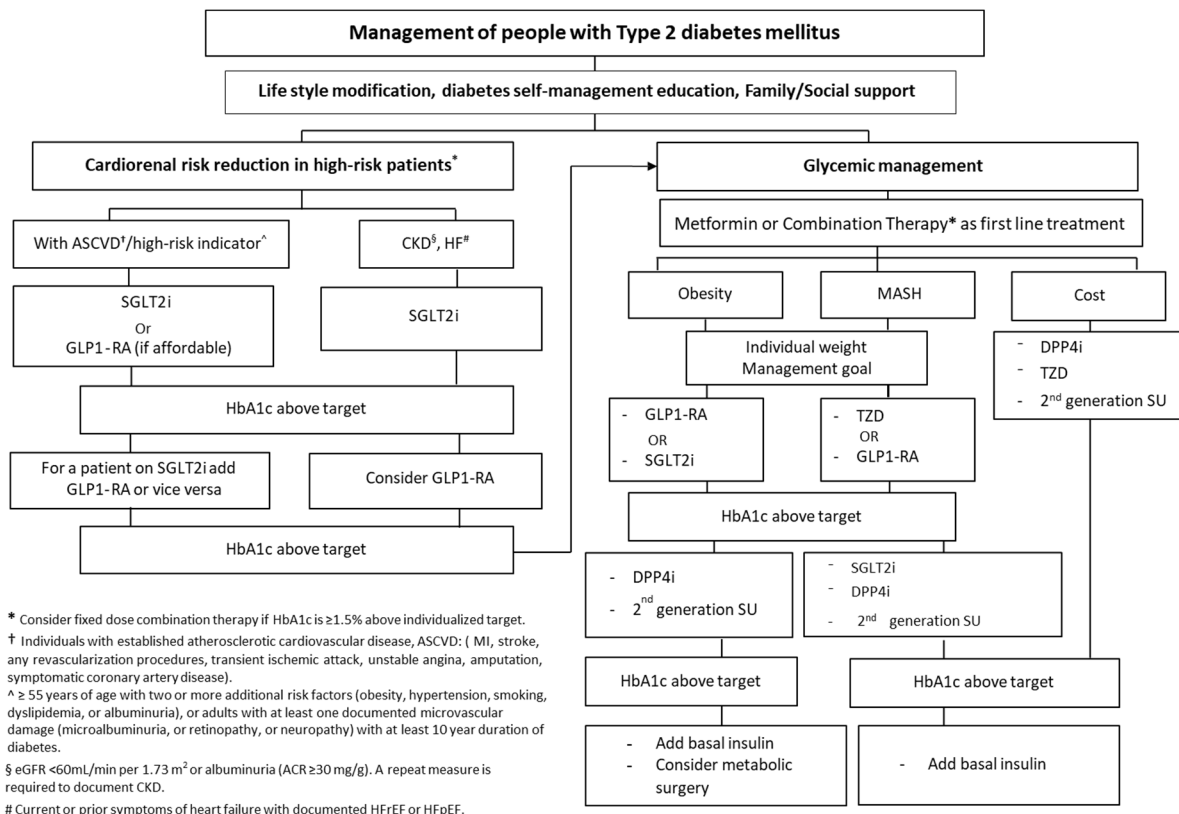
Management of people with Type 2 diabetes mellitus

Life style modification, diabetes self-management education, Family/Social support

Cardiorenal risk reduction in high-risk patients*

With ASCVD†/high-risk indicator^

CKD§, HF#

SGLT2i
Or
GLP1-RA (if affordable)

SGLT2i

HbA1c above target

For a patient on SGLT2i add GLP1-RA or vice versa

Consider GLP1-RA

HbA1c above target

Glycemic management

Metformin or Combination Therapy* as first line treatment

Obesity

MASH

Cost

Individual weight Management goal

- DPP4i
- TZD
- 2nd generation SU

- GLP1-RA
OR
- SGLT2i

- TZD
OR
- GLP1-RA

HbA1c above target

- DPP4i
- 2nd generation SU

- SGLT2i
- DPP4i
- 2nd generation SU

HbA1c above target

HbA1c above target

- Add basal insulin
- Consider metabolic surgery

- Add basal insulin

* Consider fixed dose combination therapy if HbA1c is ≥1.5% above individualized target.
† Individuals with established atherosclerotic cardiovascular disease, ASCVD: ( MI, stroke, any revascularization procedures, transient ischemic attack, unstable angina, amputation, symptomatic coronary artery disease).
^ ≥ 55 years of age with two or more additional risk factors (obesity, hypertension, smoking, dyslipidemia, or albuminuria), or adults with at least one documented microvascular damage (microalbuminuria, or retinopathy, or neuropathy) with at least 10 year duration of diabetes.
§ eGFR <60mL/min per 1.73 m$^2$ or albuminuria (ACR ≥30 mg/g). A repeat measure is required to document CKD.
# Current or prior symptoms of heart failure with documented HFrEF or HFpEF.